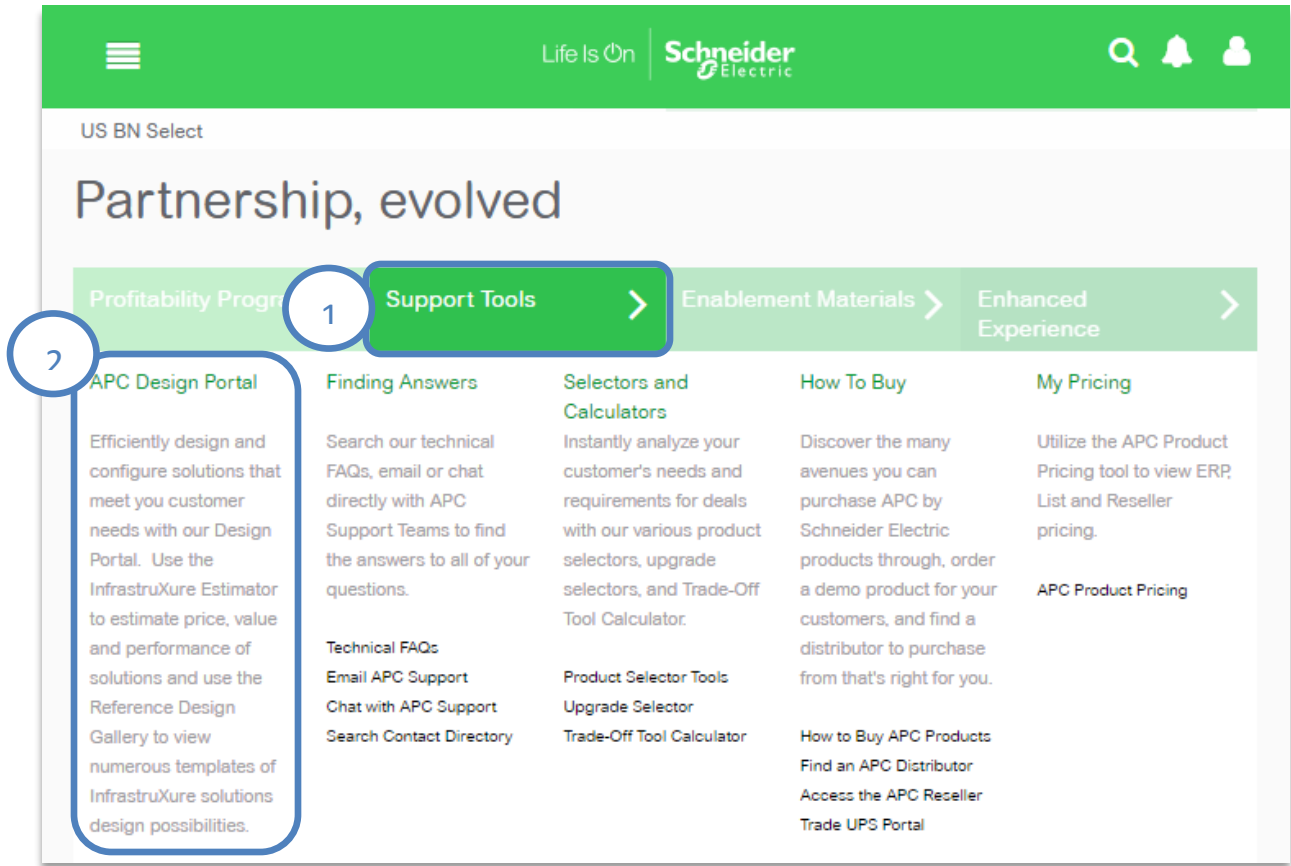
Life Is On Schneider Electric

US BN Select

Partnership, evolved

Profitability Progra

1

Support Tools

Enablement Materials

Enhanced Experience

2

APC Design Portal

Efficiently design and configure solutions that meet you customer needs with our Design Portal. Use the InfrastruXure Estimator to estimate price, value and performance of solutions and use the Reference Design Gallery to view numerous templates of InfrastruXure solutions design possibilities.

Finding Answers

Search our technical FAQs, email or chat directly with APC Support Teams to find the answers to all of your questions.

Technical FAQs
Email APC Support
Chat with APC Support
Search Contact Directory

Selectors and Calculators

Instantly analyze your customer's needs and requirements for deals with our various product selectors, upgrade selectors, and Trade-Off Tool Calculator.

Product Selector Tools
Upgrade Selector
Trade-Off Tool Calculator

How To Buy

Discover the many avenues you can purchase APC by Schneider Electric products through, order a demo product for your customers, and find a distributor to purchase from that's right for you.

How to Buy APC Products
Find an APC Distributor
Access the APC Reseller
Trade UPS Portal

My Pricing

Utilize the APC Product Pricing tool to view ERP, List and Reseller pricing.

APC Product Pricing